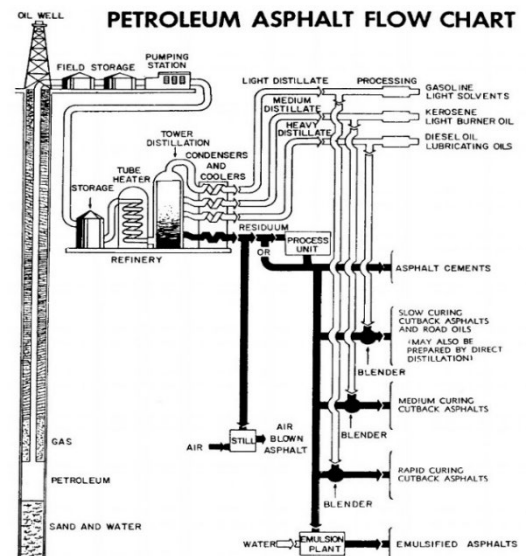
OIL WELL

PETROLEUM ASPHALT FLOW CHART

FIELD STORAGE

PUMPING STATION

LIGHT DISTILLATE

PROCESSING

GASOLINE
LIGHT SOLVENTS

MEDIUM DISTILLATE

KEROSENE
LIGHT BURNER OIL

HEAVY DISTILLATE

DIESEL OIL
LUBRICATING OILS

TOWER DISTILLATION

CONDENSERS AND COOLERS

TUBE HEATER

STORAGE

REFINERY

RESIDUUM

PROCESS UNIT

OR

ASPHALT CEMENTS

SLOW CURING CUTBACK ASPHALTS AND ROAD OILS
(MAY ALSO BE PREPARED BY DIRECT DISTILLATION)

BLENDER

MEDIUM CURING CUTBACK ASPHALTS

BLENDER

GAS

AIR

STILL

AIR BLOWN ASPHALT

RAPID CURING CUTBACK ASPHALTS

PETROLEUM

BLENDER

SAND AND WATER

WATER

EMULSION PLANT

EMULSIFIED ASPHALTS